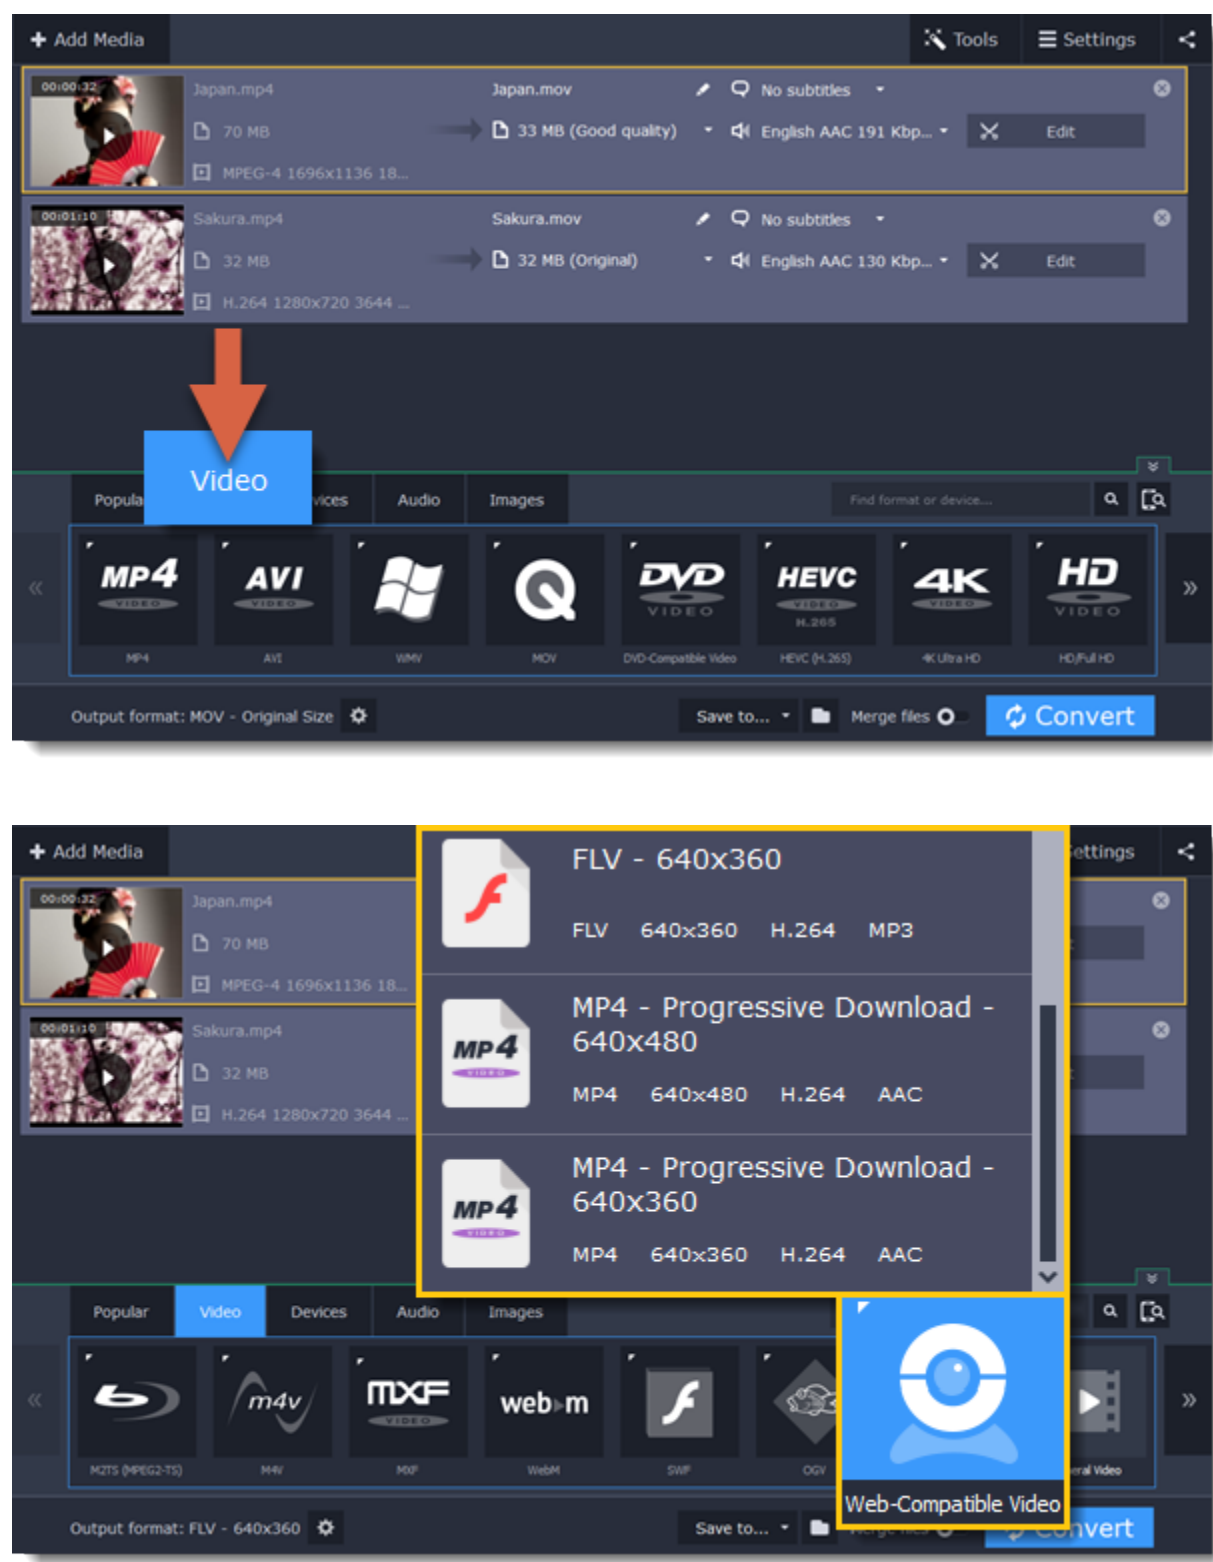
+ Add Media

Tools ☰ Settings

00:00:32 Japan.mp4
70 MB
MPEG-4 1696x1136 18...
Japan.mov
33 MB (Good quality)
No subtitles
English AAC 191 Kbp...
Edit

00:01:10 Sakura.mp4
32 MB
H.264 1280x720 3644 ...
Sakura.mov
32 MB (Original)
No subtitles
English AAC 130 Kbp...
Edit

Video

Popula vices Audio Images

Find format or device...

MP4 VIDEO
MP4
AVI VIDEO
AVI
WMV
MOV
DVD VIDEO
DVD-Compatible Video
HEVC VIDEO H.265
HEVC (H.265)
4K VIDEO
4K Ultra HD
HD VIDEO
HD/Full HD

Output format: MOV - Original Size

Save to... Merge files Convert

+ Add Media

ettings

00:00:32 Japan.mp4
70 MB
MPEG-4 1696x1136 18...

00:01:10 Sakura.mp4
32 MB
H.264 1280x720 3644 ...

FLV - 640x360
FLV 640x360 H.264 MP3

MP4 - Progressive Download - 640x480
MP4 640x480 H.264 AAC

MP4 - Progressive Download - 640x360
MP4 640x360 H.264 AAC

Popular Video Devices Audio Images

M2TS (MPEG2-TS)
m4v
M4V
MXF VIDEO
MXF
webm
WebM
SWF
OGV
Web-Compatible Video
eral Video

Output format: FLV - 640x360

Save to... Convert